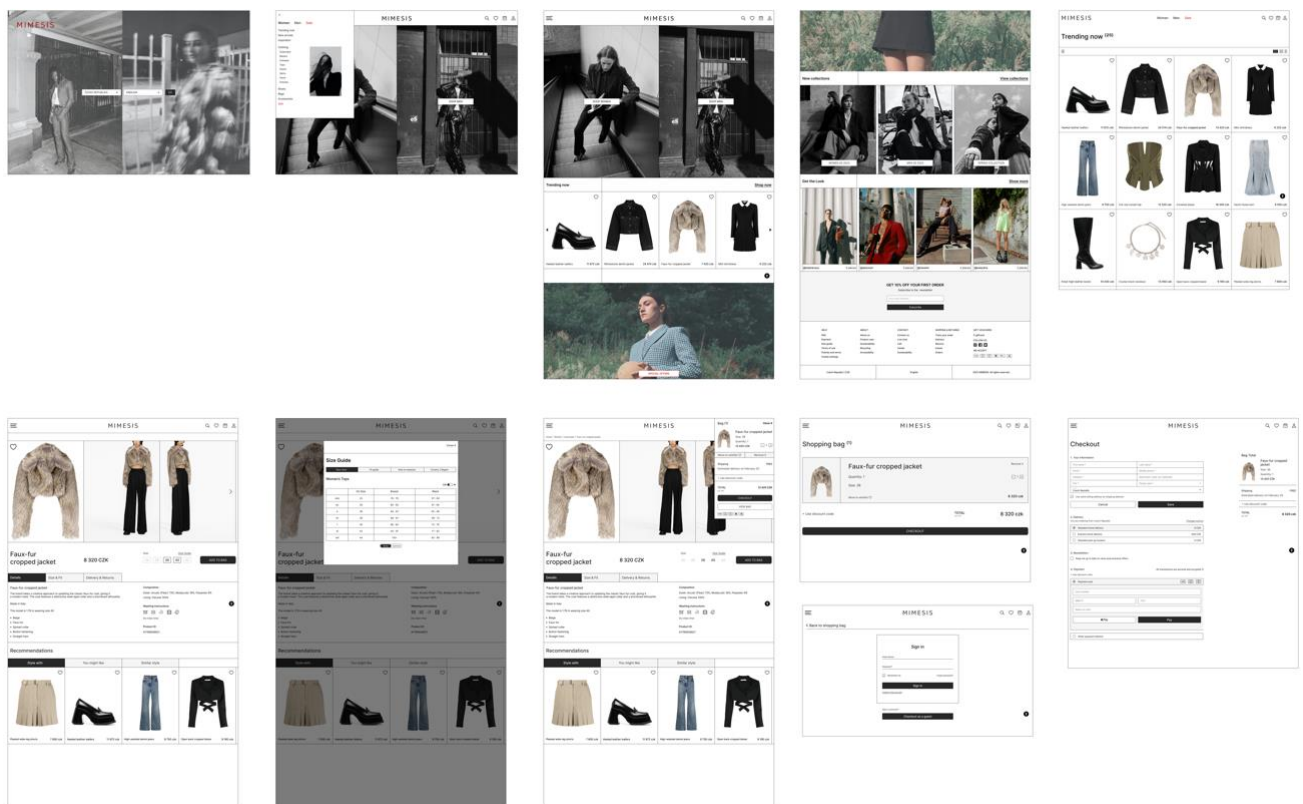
MIMESIS

MIMESIS

MIMESIS

New collections

View collections

Get the Look

Show more

GET 10% OFF YOUR FIRST ORDER

MIMESIS

Trending now

Trending now

Shop now

MIMESIS

Faux-fur cropped jacket

8 320 CZK

Recommendations

MIMESIS

Size Guide

Women's Tops

Faux-fur cropped jacket

Recommendations

MIMESIS

Faux-fur cropped jacket

8 320 CZK

Recommendations

MIMESIS

Shopping bag

Faux-fur cropped jacket

8 320 CZK

MIMESIS

Sign in

Sign in

MIMESIS

Checkout

Pay